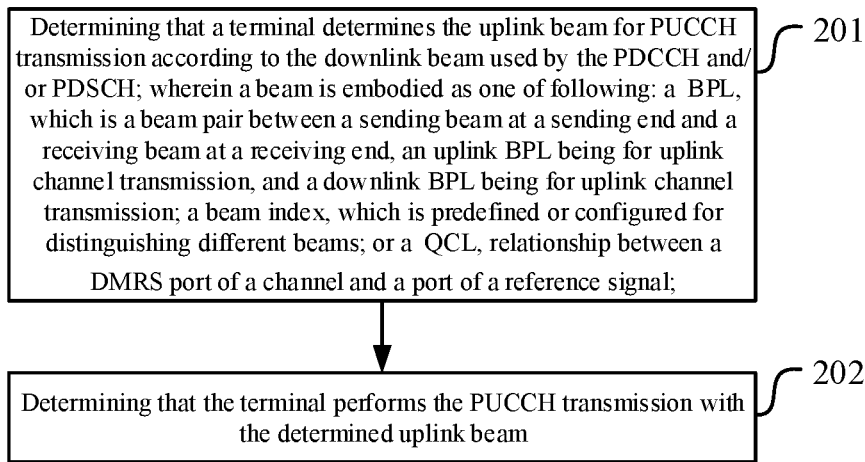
Determining that a terminal determines the uplink beam for PUCCH transmission according to the downlink beam used by the PDCCH and/ or PDSCH; wherein a beam is embodied as one of following: a BPL, which is a beam pair between a sending beam at a sending end and a receiving beam at a receiving end, an uplink BPL being for uplink channel transmission, and a downlink BPL being for uplink channel transmission; a beam index, which is predefined or configured for distinguishing different beams; or a QCL, relationship between a DMRS port of a channel and a port of a reference signal;

201

Determining that the terminal performs the PUCCH transmission with the determined uplink beam

202